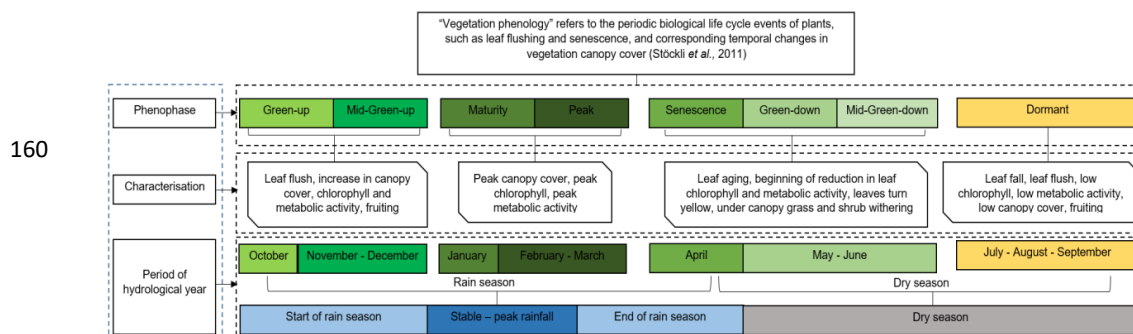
"Vegetation phenology" refers to the periodic biological life cycle events of plants, such as leaf flushing and senescence, and corresponding temporal changes in vegetation canopy cover (Stöckli *et al.*, 2011)

160

Phenophase

Green-up | Mid-Green-up

Maturity | Peak

Senescence | Green-down | Mid-Green-down

Dormant

Characterisation

Leaf flush, increase in canopy cover, chlorophyll and metabolic activity, fruiting

Peak canopy cover, peak chlorophyll, peak metabolic activity

Leaf aging, beginning of reduction in leaf chlorophyll and metabolic activity, leaves turn yellow, under canopy grass and shrub withering

Leaf fall, leaf flush, low chlorophyll, low metabolic activity, low canopy cover, fruiting

Period of hydrological year

October | November - December

January | February - March

April | May - June

July - August - September

Rain season

Dry season

Start of rain season | Stable – peak rainfall | End of rain season | Dry season